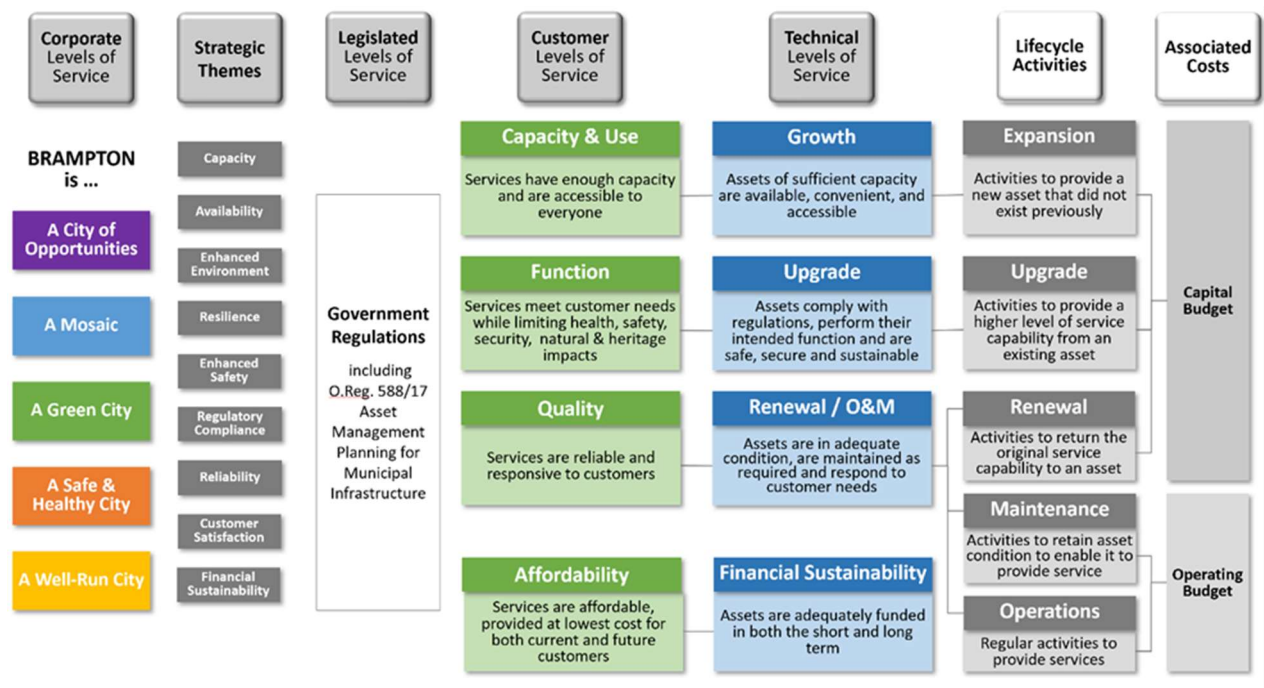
Corporate Levels of Service

Strategic Themes

Legislated Levels of Service

Customer Levels of Service

Technical Levels of Service

Lifecycle Activities

Associated Costs

BRAMPTON is ...

A City of Opportunities

A Mosaic

A Green City

A Safe & Healthy City

A Well-Run City

Capacity

Availability

Enhanced Environment

Resilience

Enhanced Safety

Regulatory Compliance

Reliability

Customer Satisfaction

Financial Sustainability

Government Regulations

including O.Reg. 588/17 Asset Management Planning for Municipal Infrastructure

Capacity & Use

Services have enough capacity and are accessible to everyone

Function

Services meet customer needs while limiting health, safety, security, natural & heritage impacts

Quality

Services are reliable and responsive to customers

Affordability

Services are affordable, provided at lowest cost for both current and future customers

Growth

Assets of sufficient capacity are available, convenient, and accessible

Upgrade

Assets comply with regulations, perform their intended function and are safe, secure and sustainable

Renewal / O&M

Assets are in adequate condition, are maintained as required and respond to customer needs

Financial Sustainability

Assets are adequately funded in both the short and long term

Expansion

Activities to provide a new asset that did not exist previously

Upgrade

Activities to provide a higher level of service capability from an existing asset

Renewal

Activities to return the original service capability to an asset

Maintenance

Activities to retain asset condition to enable it to provide service

Operations

Regular activities to provide services

Capital Budget

Operating Budget